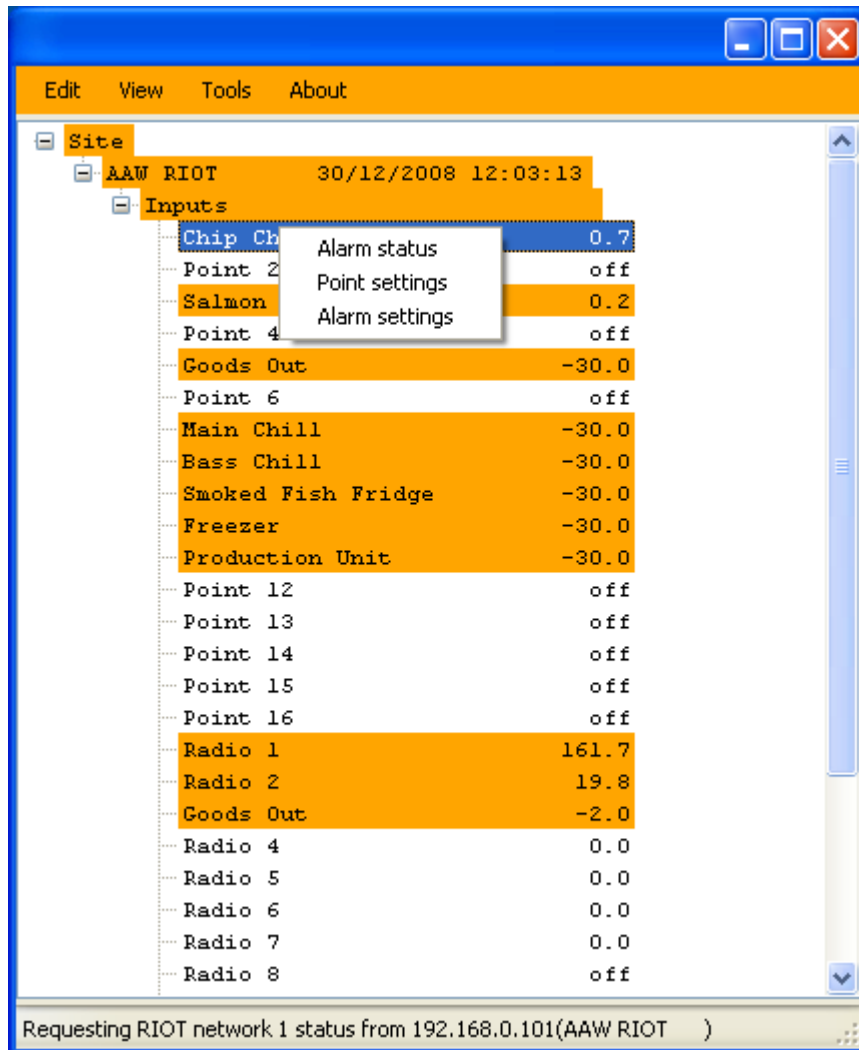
Edit View Tools About

Site
AAW RIOT 30/12/2008 12:03:13
Inputs
Chip Ch 0.7
Alarm status
Point settings
Alarm settings
Point 2 off
Salmon 0.2
Point 4 off
Goods Out -30.0
Point 6 off
Main Chill -30.0
Bass Chill -30.0
Smoked Fish Fridge -30.0
Freezer -30.0
Production Unit -30.0
Point 12 off
Point 13 off
Point 14 off
Point 15 off
Point 16 off
Radio 1 161.7
Radio 2 19.8
Goods Out -2.0
Radio 4 0.0
Radio 5 0.0
Radio 6 0.0
Radio 7 0.0
Radio 8 off

Requesting RIOT network 1 status from 192.168.0.101(AAW RIOT )